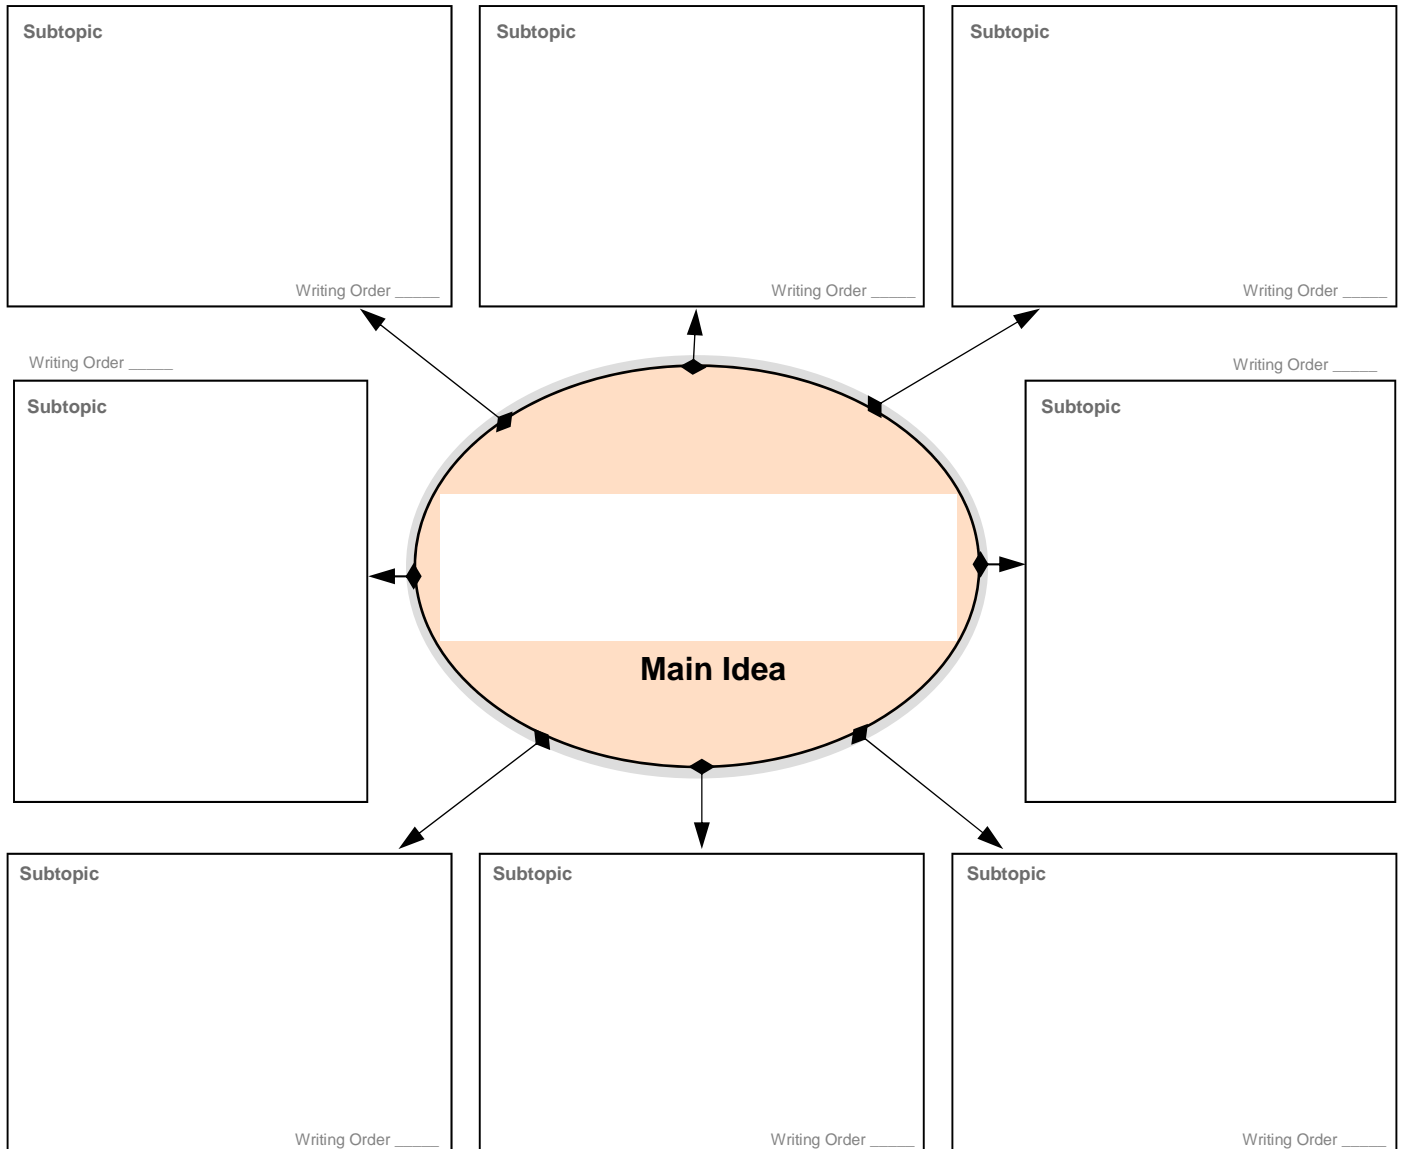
Subtopic

Writing Order _____

Subtopic

Writing Order _____

Subtopic

Writing Order _____

Writing Order _____

Subtopic

Main Idea

Writing Order _____

Subtopic

Subtopic

Writing Order _____

Subtopic

Writing Order _____

Subtopic

Writing Order _____